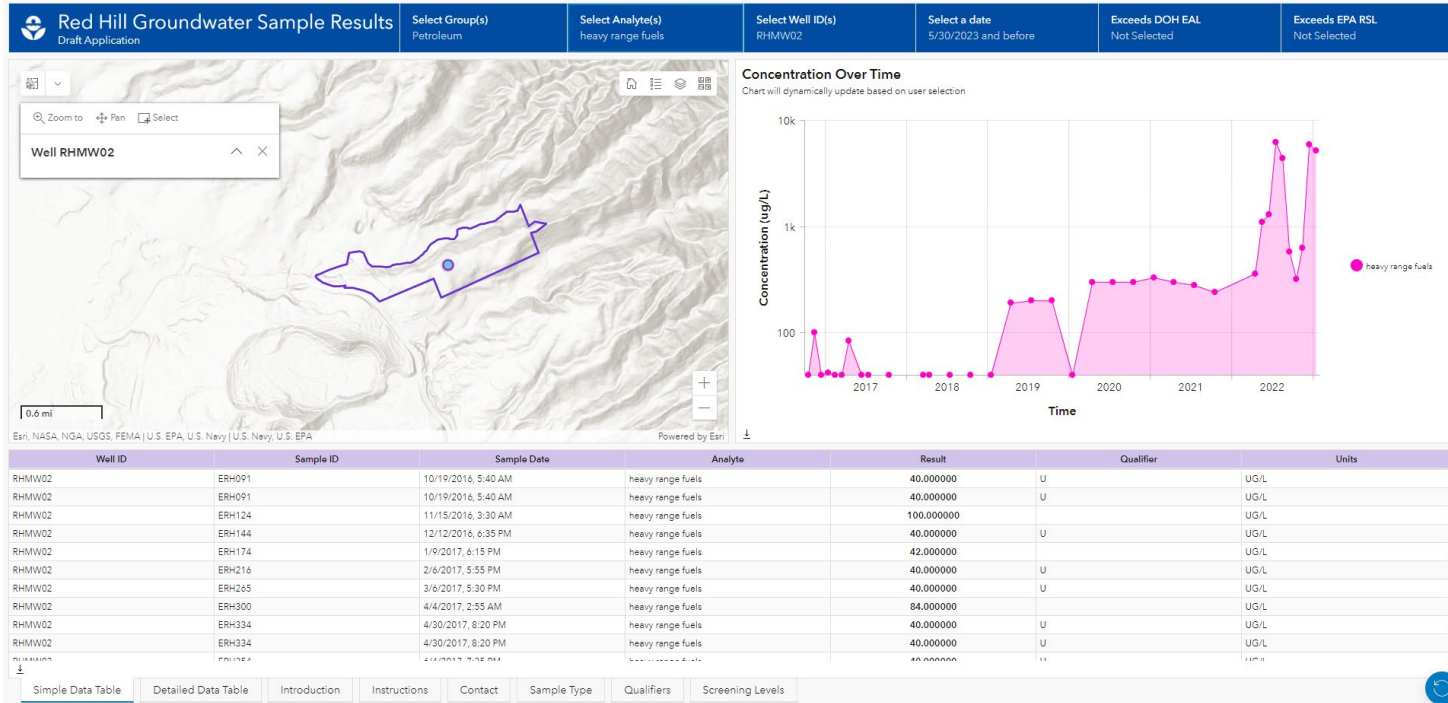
Red Hill Groundwater Sample Results
Draft Application

Select Group(s)
Petroleum

Select Analyte(s)
heavy range fuels

Select Well ID(s)
RHMW02

Select a date
5/30/2023 and before

Exceeds DOH EAL
Not Selected

Exceeds EPA RSL
Not Selected

Zoom to Pan Select

Well RHMW02

0.6 mi

Esri, NASA, NGA, USGS, FEMA | U.S. EPA, U.S. Navy | U.S. Navy, U.S. EPA

Powered by Esri

Concentration Over Time
Chart will dynamically update based on user selection

10k
1k
100
Concentration (ug/L)
2017 2018 2019 2020 2021 2022
Time

heavy range fuels

| Well ID | Sample ID | Sample Date | Analyte | Result | Qualifier | Units |
|---|---|---|---|---|---|---|
| RHMW02 | ERH091 | 10/19/2016, 5:40 AM | heavy range fuels | 40.000000 | U | UG/L |
| RHMW02 | ERH091 | 10/19/2016, 5:40 AM | heavy range fuels | 40.000000 | U | UG/L |
| RHMW02 | ERH124 | 11/15/2016, 3:30 AM | heavy range fuels | 100.000000 | | UG/L |
| RHMW02 | ERH144 | 12/12/2016, 6:35 PM | heavy range fuels | 40.000000 | U | UG/L |
| RHMW02 | ERH174 | 1/9/2017, 6:15 PM | heavy range fuels | 42.000000 | | UG/L |
| RHMW02 | ERH216 | 2/6/2017, 5:55 PM | heavy range fuels | 40.000000 | U | UG/L |
| RHMW02 | ERH265 | 3/6/2017, 5:30 PM | heavy range fuels | 40.000000 | U | UG/L |
| RHMW02 | ERH300 | 4/4/2017, 2:55 AM | heavy range fuels | 84.000000 | | UG/L |
| RHMW02 | ERH334 | 4/30/2017, 8:20 PM | heavy range fuels | 40.000000 | U | UG/L |
| RHMW02 | ERH334 | 4/30/2017, 8:20 PM | heavy range fuels | 40.000000 | U | UG/L |
| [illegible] | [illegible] | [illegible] | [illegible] | 40.000000 | U | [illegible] |

Simple Data Table | Detailed Data Table | Introduction | Instructions | Contact | Sample Type | Qualifiers | Screening Levels